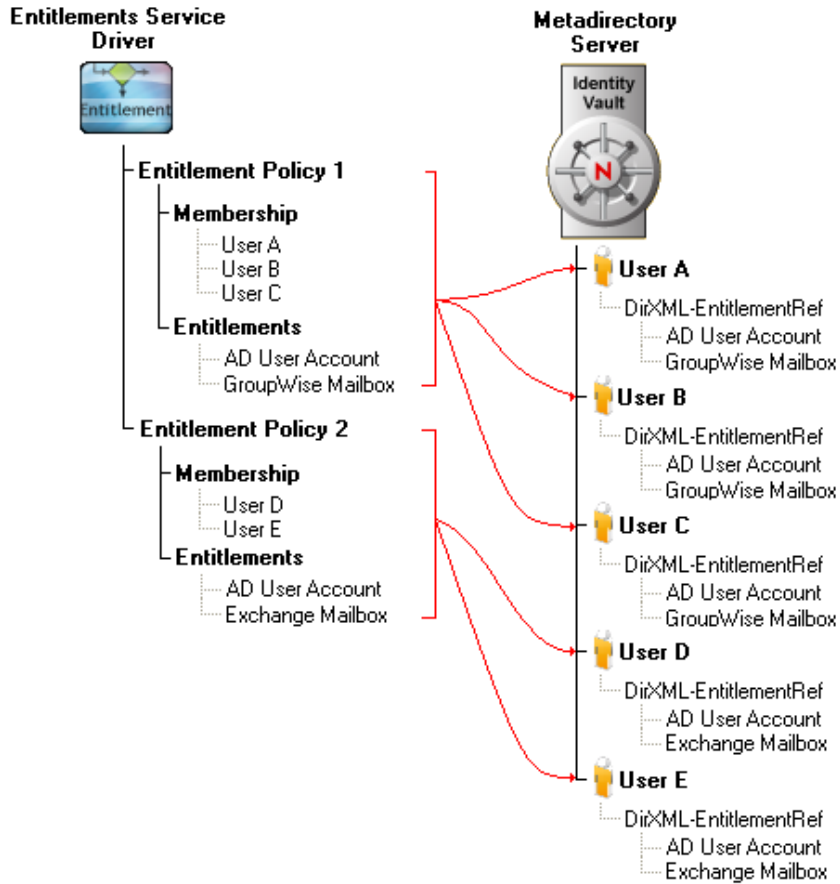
Entitlements Service Driver

Entitlement

Entitlement Policy 1

Membership

User A

User B

User C

Entitlements

AD User Account

GroupWise Mailbox

Entitlement Policy 2

Membership

User D

User E

Entitlements

AD User Account

Exchange Mailbox

Metadirectory Server

Identity Vault

N

User A

DirXML-EntitlementRef

AD User Account

GroupWise Mailbox

User B

DirXML-EntitlementRef

AD User Account

GroupWise Mailbox

User C

DirXML-EntitlementRef

AD User Account

GroupWise Mailbox

User D

DirXML-EntitlementRef

AD User Account

Exchange Mailbox

User E

DirXML-EntitlementRef

AD User Account

Exchange Mailbox